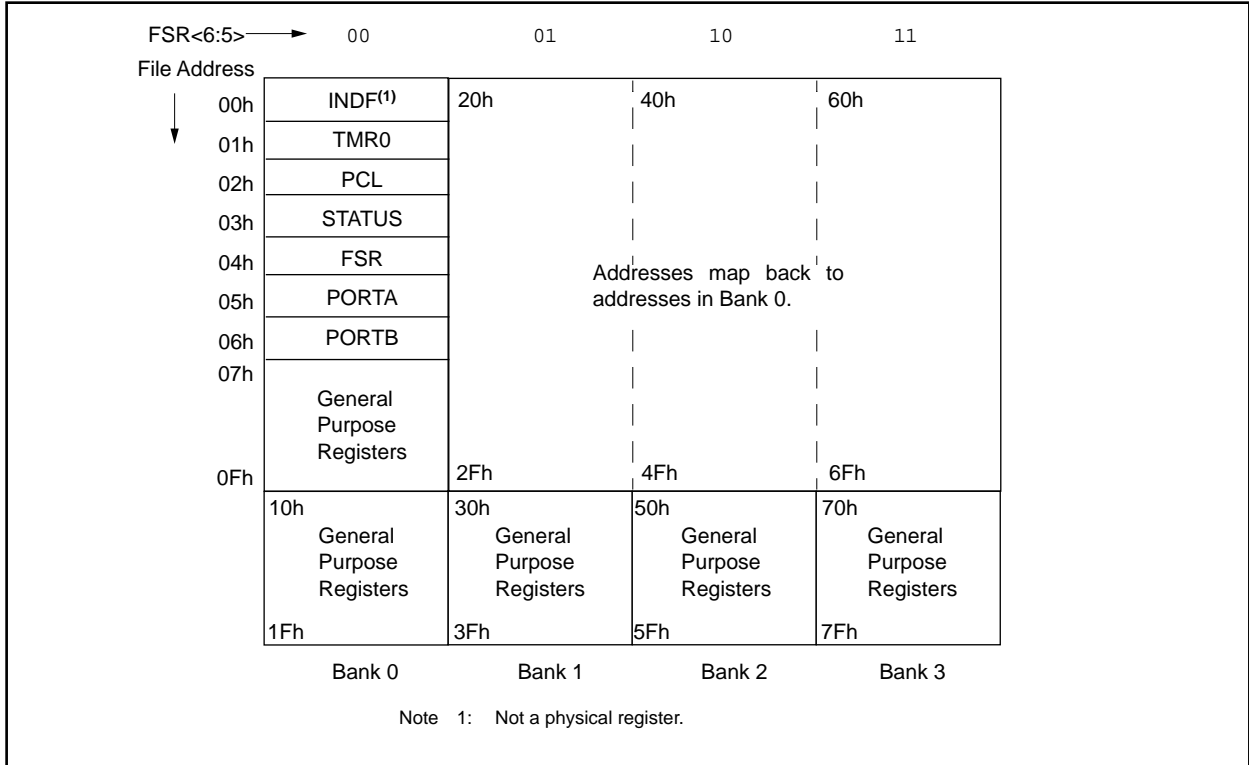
FSR<6:5> 00 01 10 11

File Address

00h INDF$^{(1)}$
01h TMR0
02h PCL
03h STATUS
04h FSR
05h PORTA
06h PORTB
07h General Purpose Registers
0Fh

20h 40h 60h

Addresses map back to addresses in Bank 0.

2Fh 4Fh 6Fh

| 10h General Purpose Registers 1Fh | 30h General Purpose Registers 3Fh | 50h General Purpose Registers 5Fh | 70h General Purpose Registers 7Fh |
|---|---|---|---|
| Bank 0 | Bank 1 | Bank 2 | Bank 3 |

Note 1: Not a physical register.